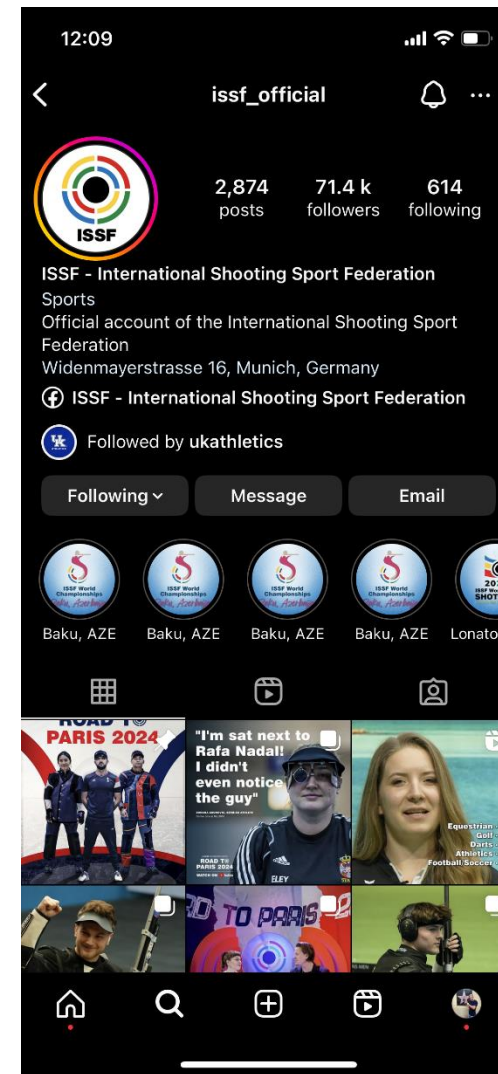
12:09

issf_official

ISSF

2,874 posts
71.4 k followers
614 following

ISSF - International Shooting Sport Federation
Sports
Official account of the International Shooting Sport Federation
Widenmayerstrasse 16, Munich, Germany

ISSF - International Shooting Sport Federation

UK Followed by ukathletics

Following
Message
Email

ISSF World Championships Baku, Azerbaijan
Baku, AZE
ISSF World Championships Baku, Azerbaijan
Baku, AZE
ISSF World Championships Baku, Azerbaijan
Baku, AZE
ISSF World Championships Baku, Azerbaijan
Baku, AZE
Lonato

ROAD TO PARIS 2024

"I'm sat next to Rafa Nadal! I didn't even notice the guy"
ROAD TO PARIS 2024
ELEY

Equestrian
Golf
Darts
Athletics
Football Soccer

TO PARIS